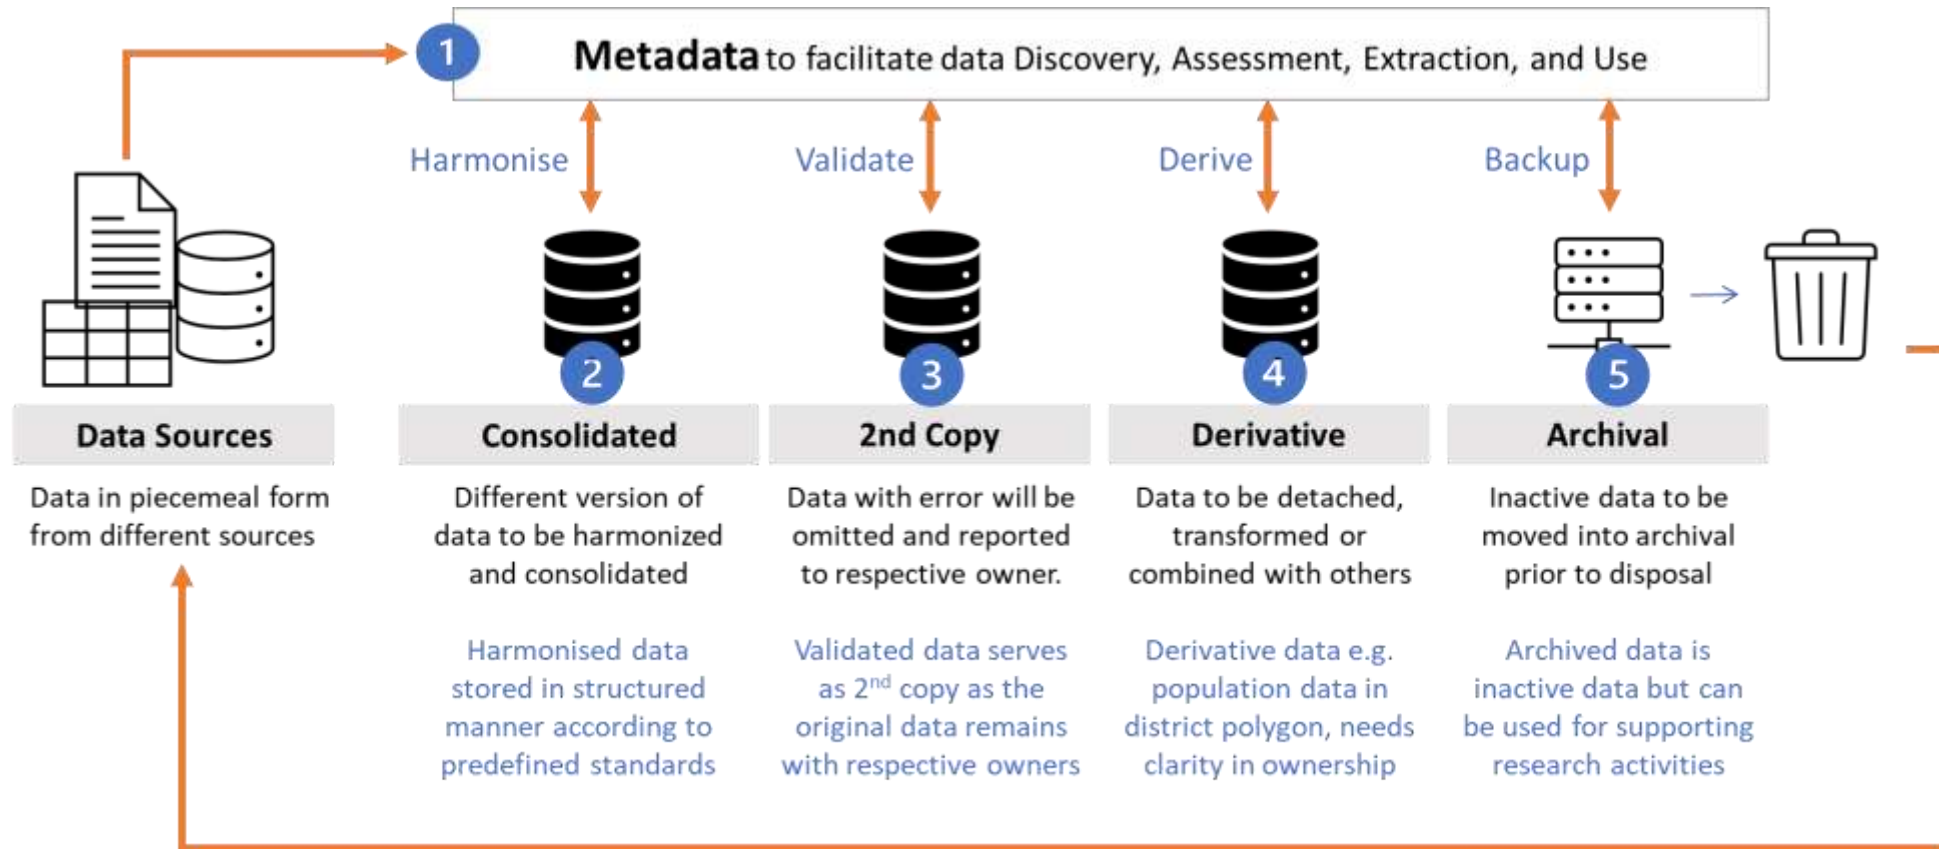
1 **Metadata** to facilitate data Discovery, Assessment, Extraction, and Use

Harmonise

Validate

Derive

Backup

2

3

4

5

Data Sources

Data in piecemeal form from different sources

Consolidated

Different version of data to be harmonized and consolidated

Harmonised data stored in structured manner according to predefined standards

2nd Copy

Data with error will be omitted and reported to respective owner.

Validated data serves as 2$^{nd}$ copy as the original data remains with respective owners

Derivative

Data to be detached, transformed or combined with others

Derivative data e.g. population data in district polygon, needs clarity in ownership

Archival

Inactive data to be moved into archival prior to disposal

Archived data is inactive data but can be used for supporting research activities